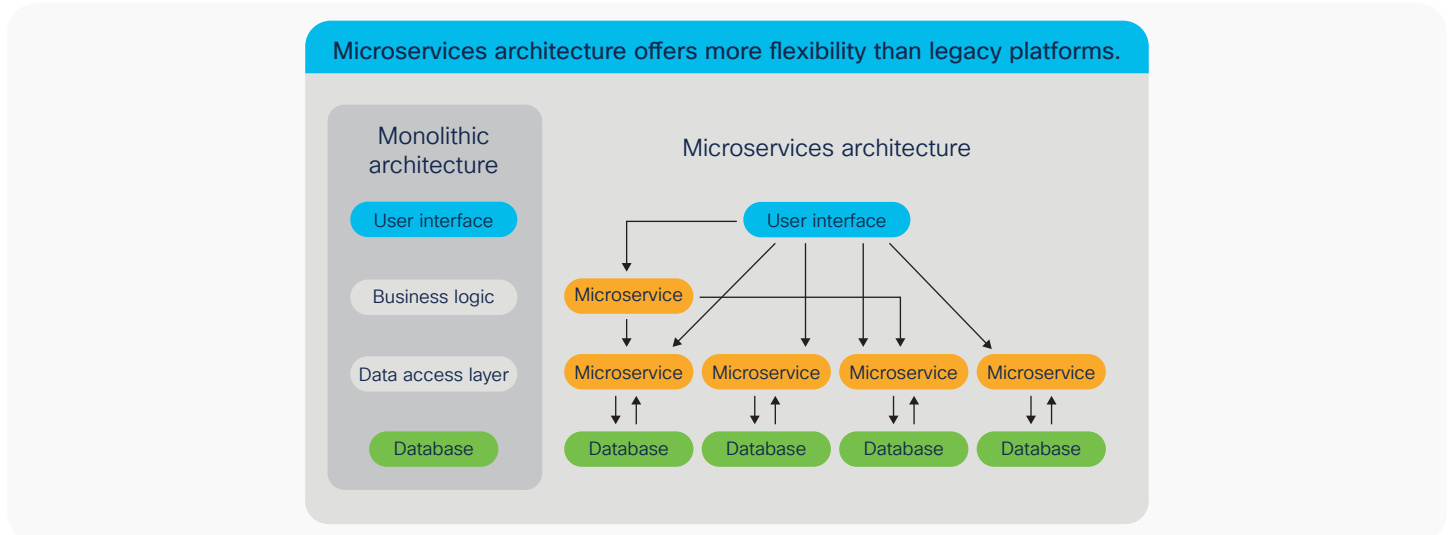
Microservices architecture offers more flexibility than legacy platforms.

Monolithic architecture

User interface

Business logic

Data access layer

Database

Microservices architecture

User interface

Microservice

Microservice

Microservice

Microservice

Microservice

Database

Database

Database

Database